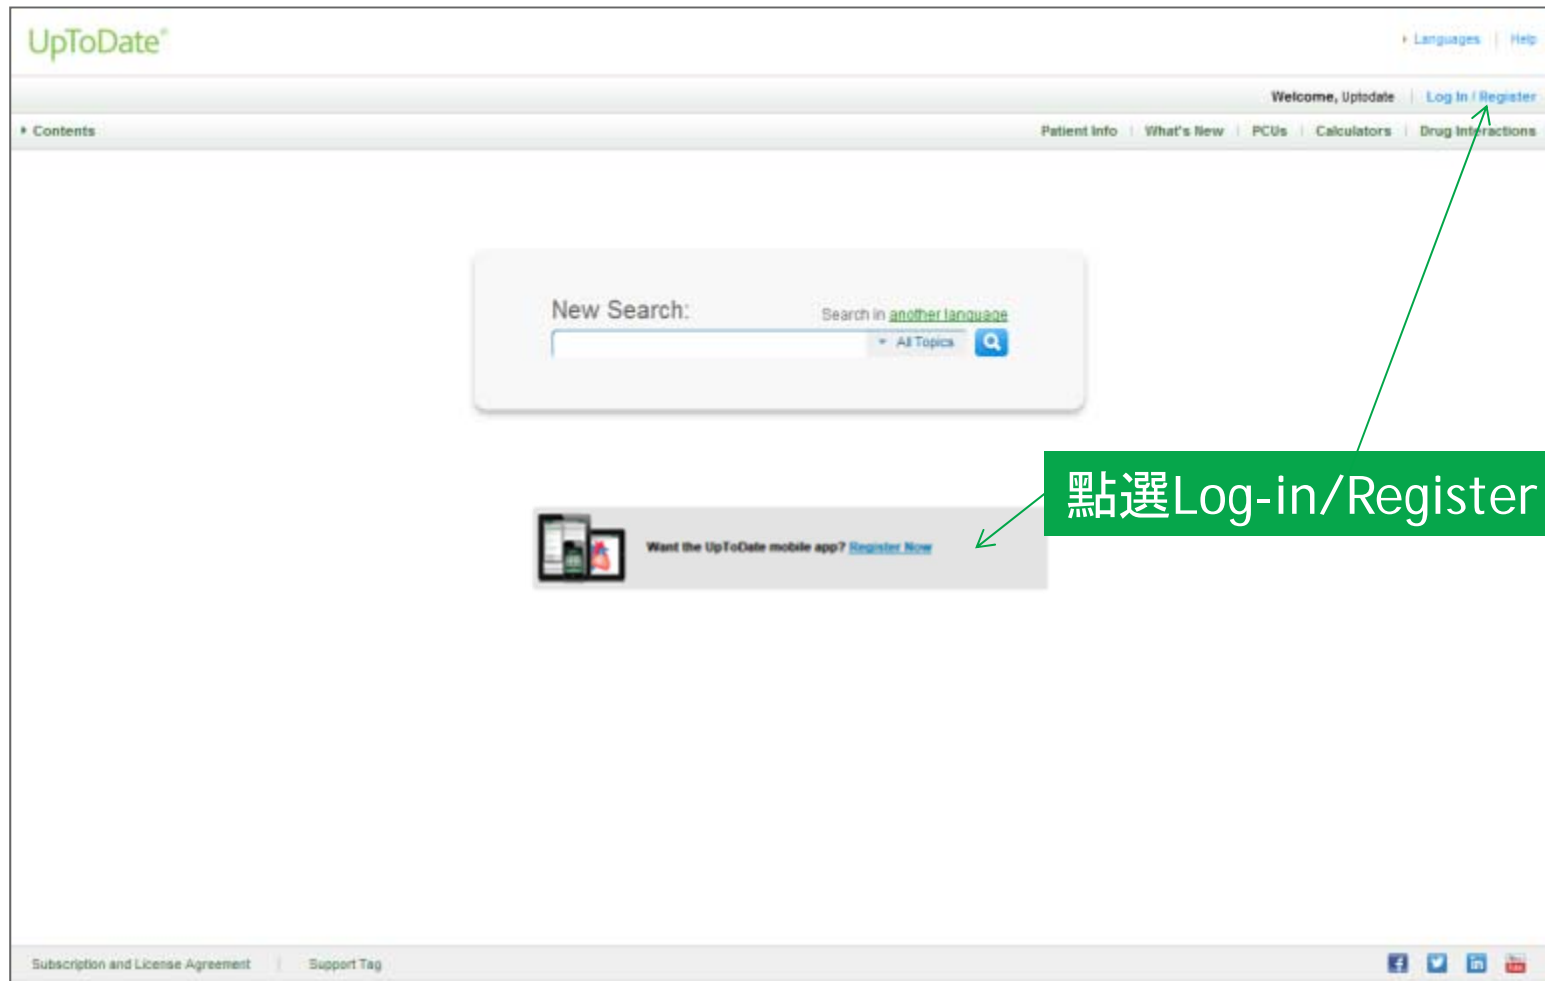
UpToDate®

Languages | Help

Welcome, Uptodate | Log In / Register

Contents

Patient Info | What's New | PCUs | Calculators | Drug Interactions

New Search:

Search in another language

All Topics

點選Log-in/Register

Want the UpToDate mobile app? Register Now

Subscription and License Agreement | Support Tag